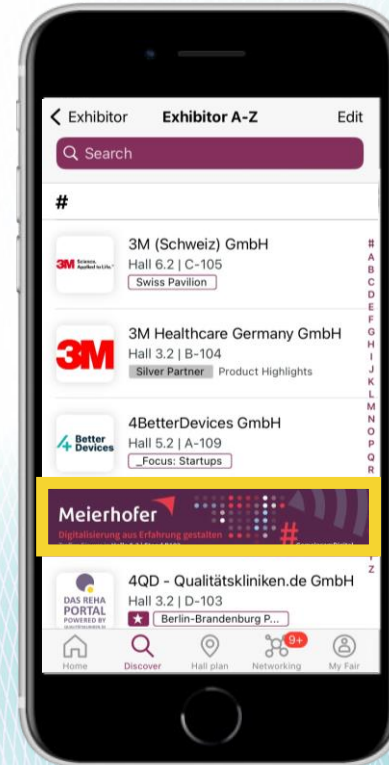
Exhibitor Exhibitor A-Z Edit

Search

#

3M Science. Applied to Life.

3M (Schweiz) GmbH
Hall 6.2 | C-105
Swiss Pavilion

3M

3M Healthcare Germany GmbH
Hall 3.2 | B-104
Silver Partner Product Highlights

4 Better Devices

4BetterDevices GmbH
Hall 5.2 | A-109
_Focus: Startups

Meierhofer
Digitalisierung aus Erfahrung gestalten

DAS REHA PORTAL POWERED BY

4QD - Qualitätskliniken.de GmbH
Hall 3.2 | D-103
Berlin-Brandenburg P...

# A B C D E F G H I J K L M N O P Q R Z

Home Discover Hall plan 9+ Networking My Fair